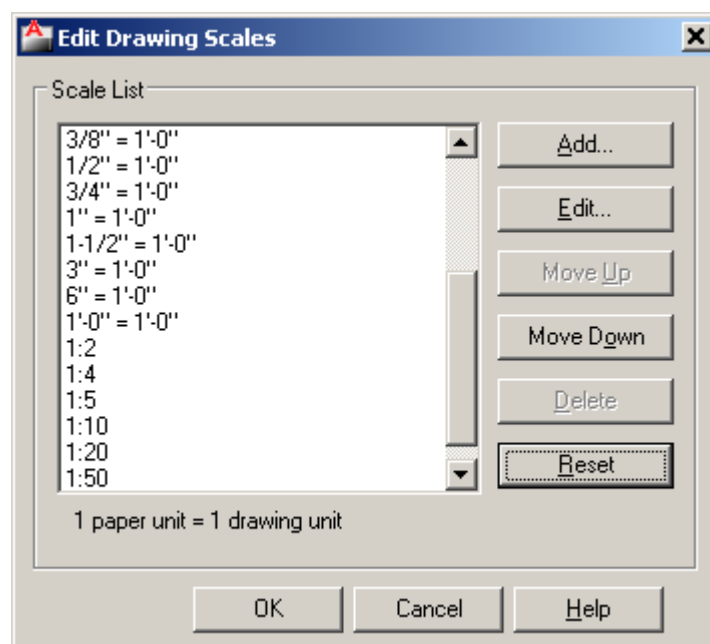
Edit Drawing Scales

Scale List

3/8" = 1'-0"
1/2" = 1'-0"
3/4" = 1'-0"
1" = 1'-0"
1-1/2" = 1'-0"
3" = 1'-0"
6" = 1'-0"
1'-0" = 1'-0"
1:2
1:4
1:5
1:10
1:20
1:50

Add...
Edit...
Move Up
Move Down
Delete
Reset

1 paper unit = 1 drawing unit

OK
Cancel
Help